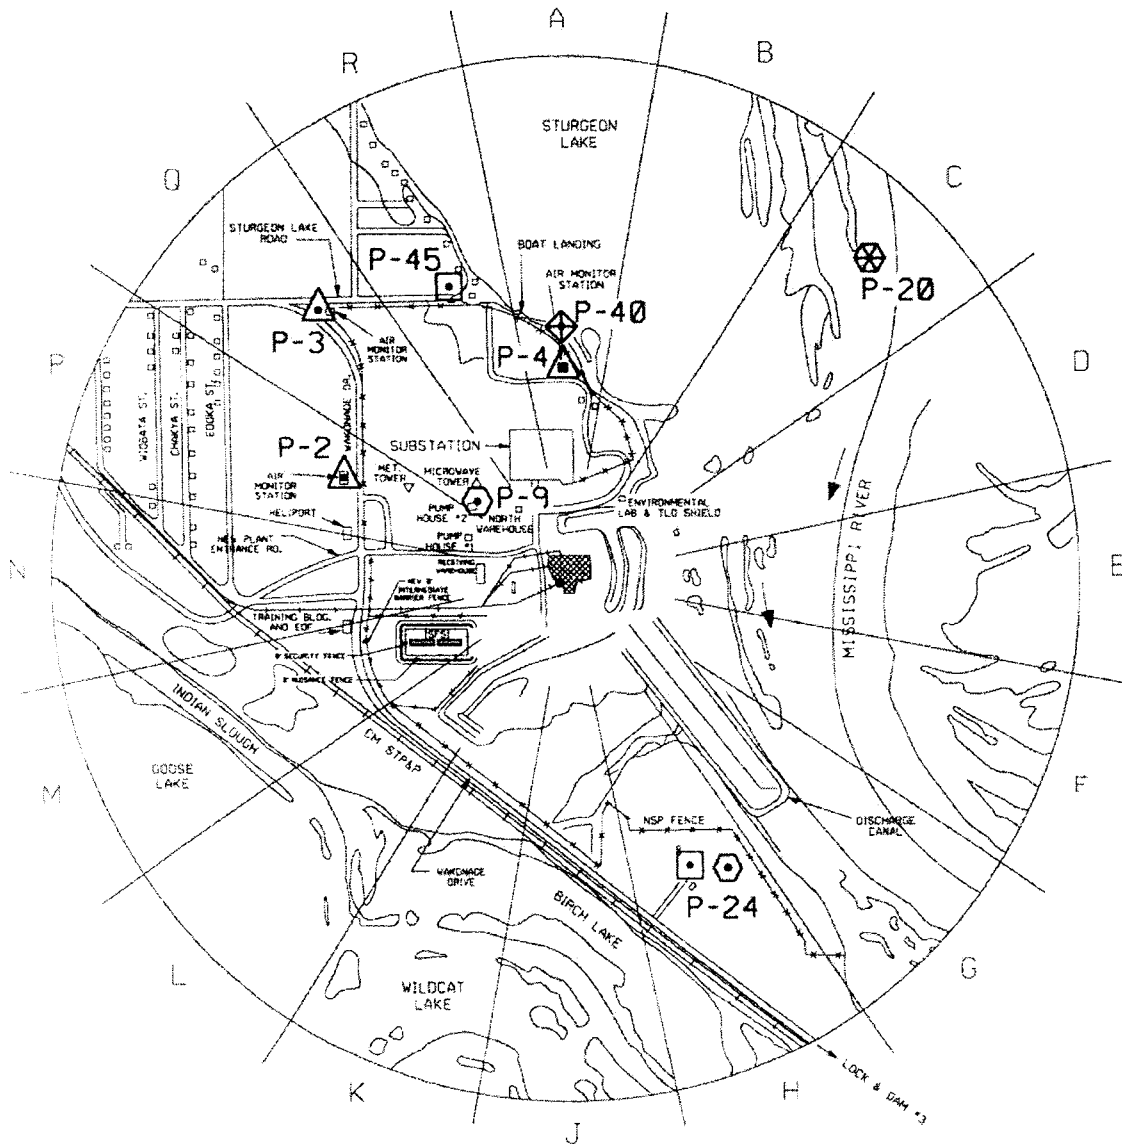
A
B
R
STURGEON LAKE
Q
C
STURGEON LAKE ROAD
P-45
BOAT LANDING
AIR MONITOR STATION
P-20
P-40
P-3
AIR MONITOR STATION
P-4
P
D
WIGGATA ST.
CHAKYA ST.
EDOKA ST.
WAKONADE DR.
SUBSTATION
P-2
AIR MONITOR STATION
MET. TOWER
MICROWAVE TOWER
P-9
PUMP HOUSE #2
NORTH WAREHOUSE
ENVIRONMENTAL LAB & TLD SHIELD
HELIPORT
NEW PLANT ENTRANCE RD.
PUMP HOUSE #1
RECEIVING WAREHOUSE
N
E
MISSISSIPPI RIVER
TRAINING BLDG. AND EOF
ISFSI
SECURITY FENCE
NUISANCE FENCE
INDIAN SLOUGH
GOOSE LAKE
M
CM STP&P
F
NSP FENCE
DISCHARGE CANAL
WAKONADE DRIVE
P-24
BIRCH LAKE
L
G
WILDCAT LAKE
K
H
J
LOCK & DAM #3